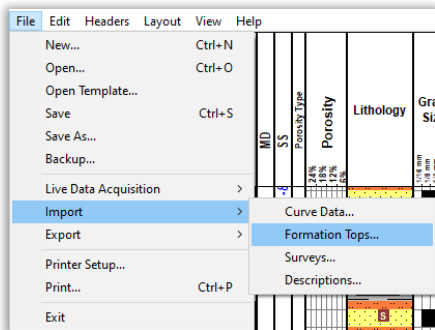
File Edit Headers Layout View Help

New... Ctrl+N
Open... Ctrl+O
Open Template...
Save Ctrl+S
Save As...
Backup...
Live Data Acquisition
Import
Export
Printer Setup...
Print... Ctrl+P
Exit

Curve Data...
Formation Tops...
Surveys...
Descriptions...

MD
SS
Porosity Type
Porosity
24%
18%
12%
6%
Lithology
Gra
Siz
S